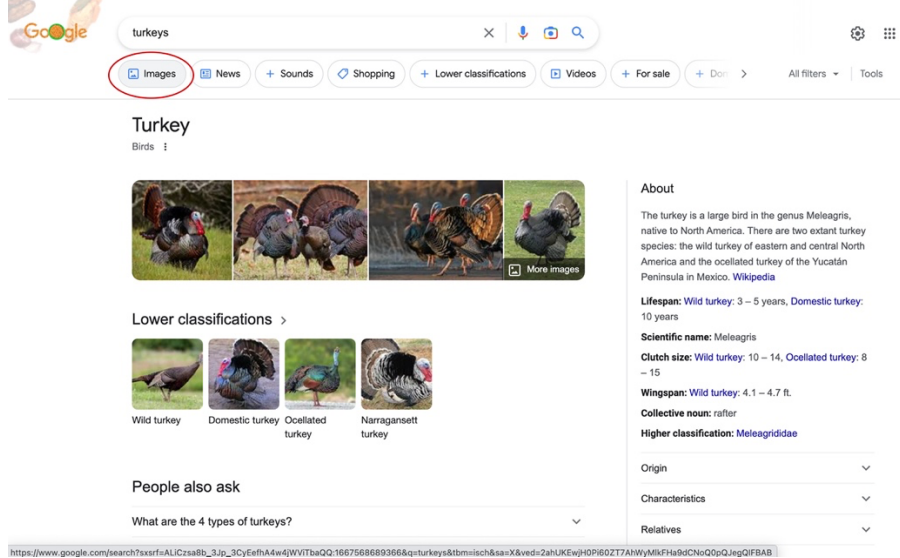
Google

turkeys

Images News + Sounds Shopping + Lower classifications Videos + For sale + Do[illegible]

All filters Tools

Turkey

Birds

More images

Lower classifications

Wild turkey

Domestic turkey

Ocellated turkey

Narragansett turkey

People also ask

What are the 4 types of turkeys?

About

The turkey is a large bird in the genus Meleagris, native to North America. There are two extant turkey species: the wild turkey of eastern and central North America and the ocellated turkey of the Yucatán Peninsula in Mexico. Wikipedia

Lifespan: Wild turkey: 3 – 5 years, Domestic turkey: 10 years

Scientific name: Meleagris

Clutch size: Wild turkey: 10 – 14, Ocellated turkey: 8 – 15

Wingspan: Wild turkey: 4.1 – 4.7 ft.

Collective noun: rafter

Higher classification: Meleagrididae

Origin

Characteristics

Relatives

https://www.google.com/search?sxsrf=ALiCzsa8b_3Jp_3CyEefhA4w4jWViTbaQQ:1667568689366&q=turkeys&tbm=isch&sa=X&ved=2ahUKEwjH0Pi60ZT7AhWyMlkFHa9dCNoQ0pQJegQIFBAB